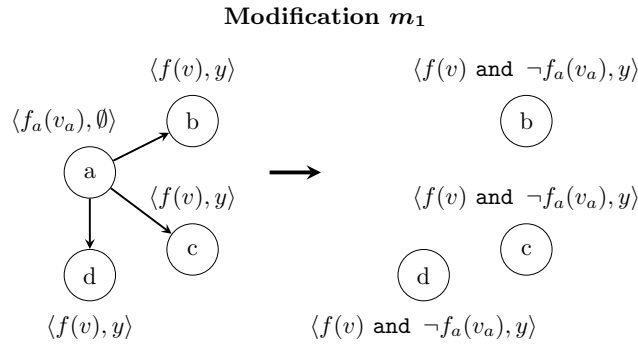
**Modification $m_1$**

$\langle f(v), y \rangle$

$\langle f_a(v_a), \emptyset \rangle$

b

a

$\langle f(v), y \rangle$

c

d

$\langle f(v), y \rangle$

$\langle f(v) \texttt{ and } \neg f_a(v_a), y \rangle$

b

$\langle f(v) \texttt{ and } \neg f_a(v_a), y \rangle$

c

d

$\langle f(v) \texttt{ and } \neg f_a(v_a), y \rangle$